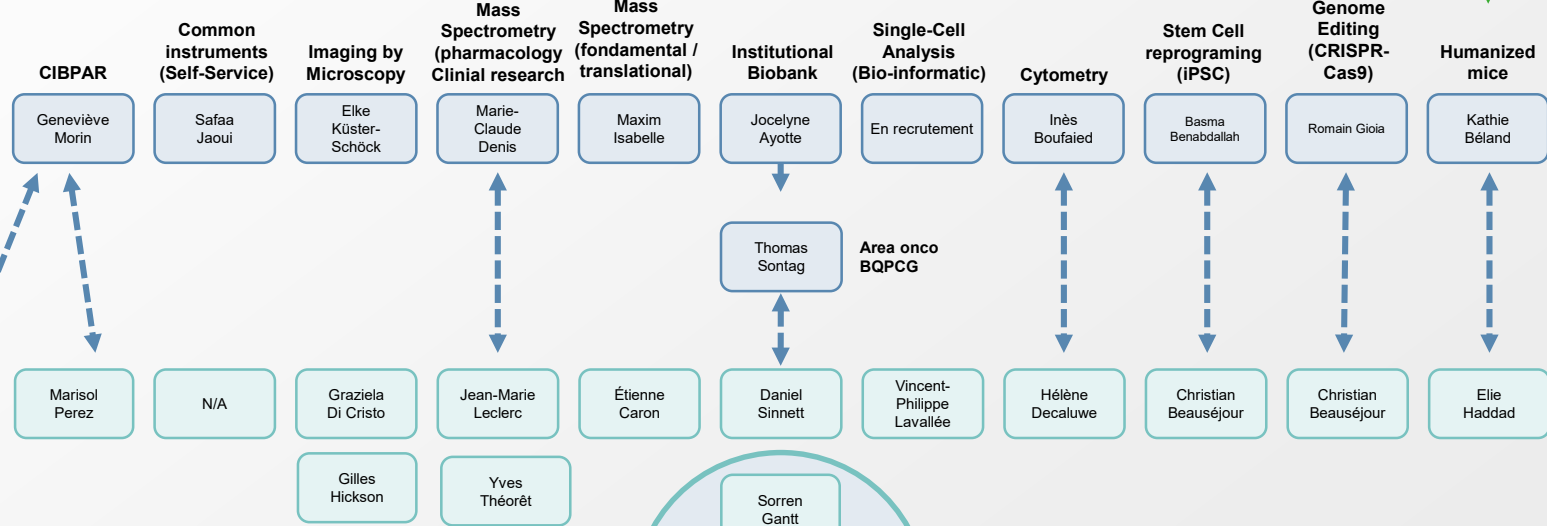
CIBPAR

Geneviève Morin

Marisol Perez

Common instruments (Self-Service)

Safaa Jaoui

N/A

Imaging by Microscopy

Elke Küster-Schöck

Graziela Di Cristo

Gilles Hickson

Mass Spectrometry (pharmacology Clinial research

Marie-Claude Denis

Jean-Marie Leclerc

Yves Théorêt

Mass Spectrometry (fondamental / translational)

Maxim Isabelle

Étienne Caron

Institutional Biobank

Jocelyne Ayotte

Thomas Sontag

Area onco BQPCG

Daniel Sinnett

Sorren Gantt

Single-Cell Analysis (Bio-informatic)

En recrutement

Vincent-Philippe Lavallée

Cytometry

Inès Boufaied

Hélène Decaluwe

Stem Cell reprograming (iPSC)

Basma Benabdallah

Christian Beauséjour

Genome Editing (CRISPR-Cas9)

Romain Gioia

Christian Beauséjour

Humanized mice

Kathie Béland

Elie Haddad